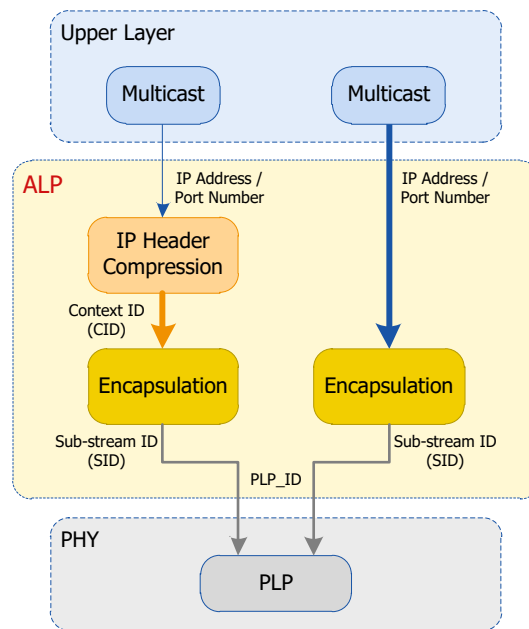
Upper Layer

Multicast

Multicast

ALP

IP Address / Port Number

IP Address / Port Number

IP Header Compression

Context ID (CID)

Encapsulation

Encapsulation

Sub-stream ID (SID)

Sub-stream ID (SID)

PLP_ID

PHY

PLP